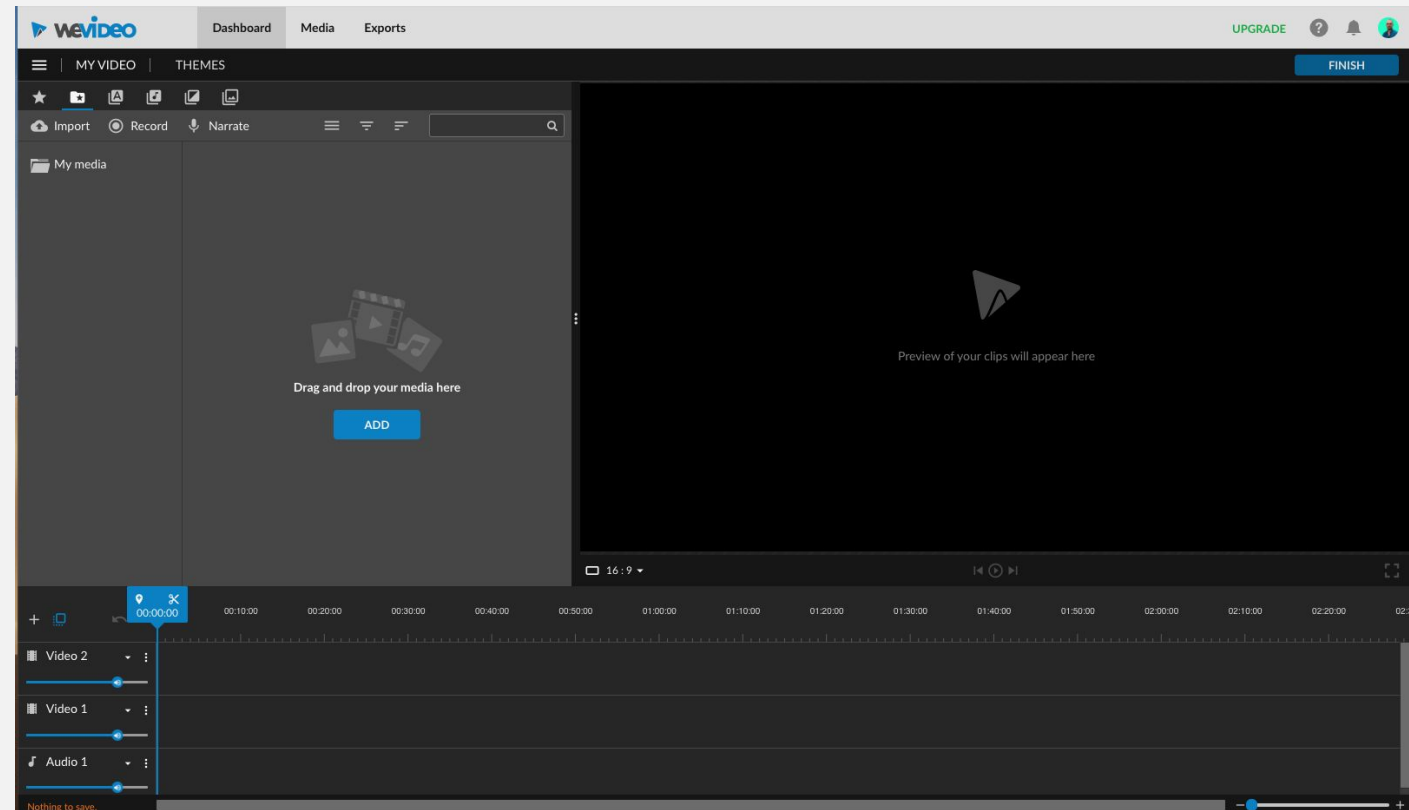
WeVideo Dashboard Media Exports UPGRADE

MY VIDEO | THEMES FINISH

Import Record Narrate

My media

Drag and drop your media here

ADD

Preview of your clips will appear here

16:9

00:00:00 00:10:00 00:20:00 00:30:00 00:40:00 00:50:00 01:00:00 01:10:00 01:20:00 01:30:00 01:40:00 01:50:00 02:00:00 02:10:00 02:20:00

Video 2

Video 1

Audio 1

Nothing to save